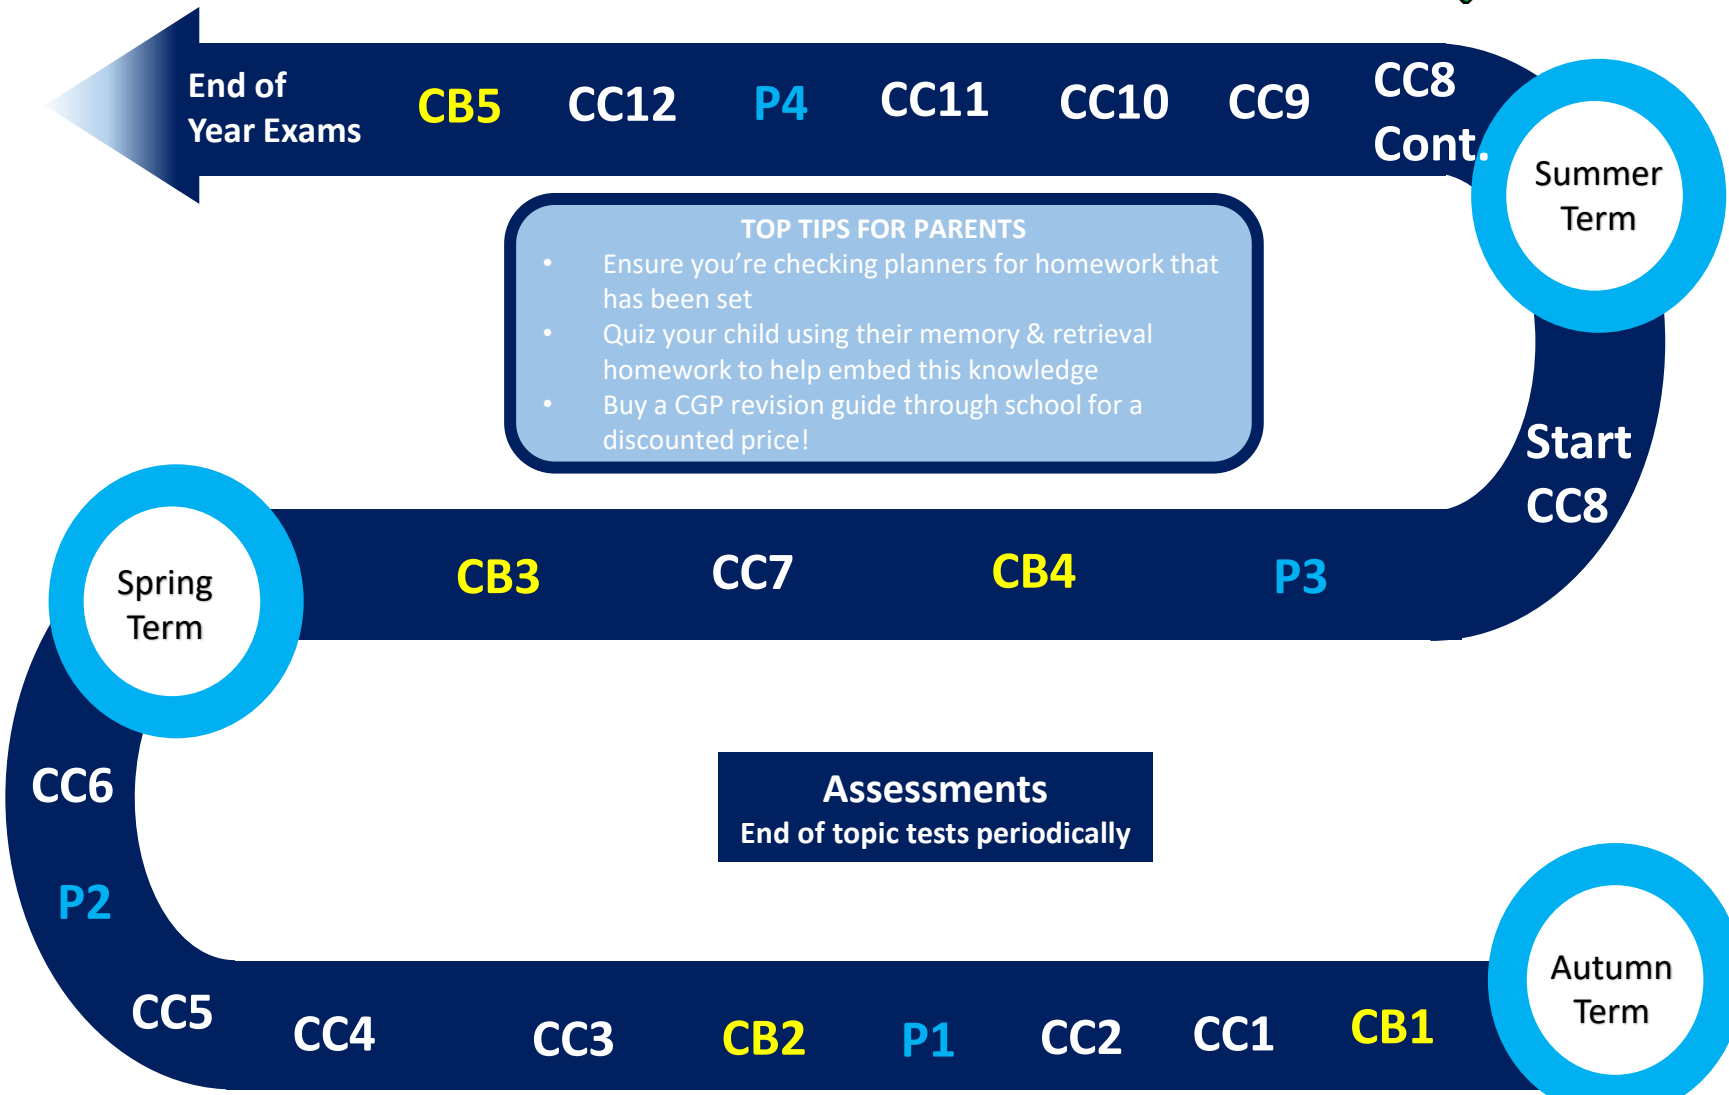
End of Year Exams CB5 CC12 P4 CC11 CC10 CC9 CC8 Cont.

Summer Term

TOP TIPS FOR PARENTS

- Ensure you're checking planners for homework that has been set
- Quiz your child using their memory & retrieval homework to help embed this knowledge
- Buy a CGP revision guide through school for a discounted price!

Start CC8

P3 CB4 CC7 CB3

Spring Term

Assessments
End of topic tests periodically

CC6

P2

CC5 CC4 CC3 CB2 P1 CC2 CC1 CB1

Autumn Term